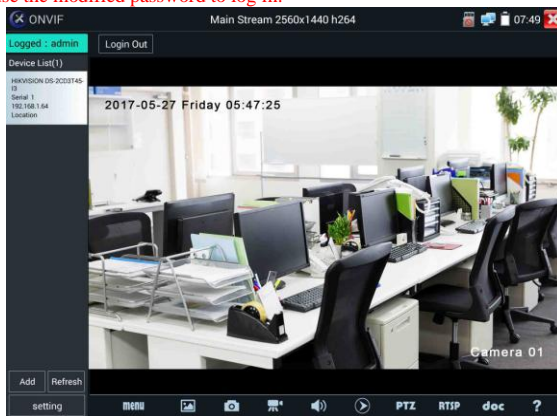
use the modified password to log in.

ONVIF

Main Stream 2560x1440 h264

07:49

Logged : admin

Login Out

Device List(1)

HIKVISION DS-2CD3T45-I3
Serial 1
192.168.1.64
Location

2017-05-27 Friday 05:47:25

Camera 01

Add

Refresh

setting

menu

PTZ

RTSP

doc

?